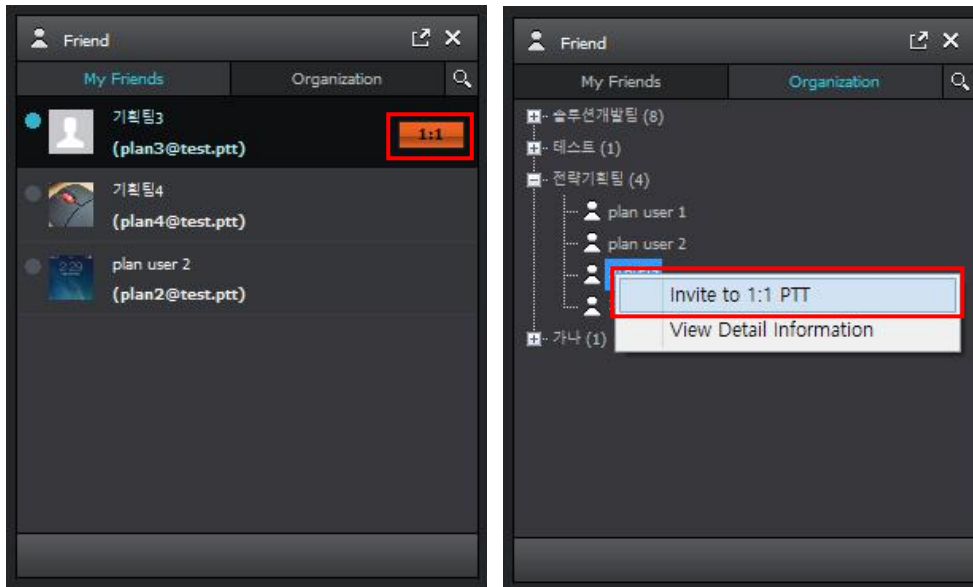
Friend

My Friends | Organization

기획팀3
(plan3@test.ptt)
1:1

기획팀4
(plan4@test.ptt)

2:20
plan user 2
(plan2@test.ptt)

Friend

My Friends | Organization

솔루션개발팀 (8)
테스트 (1)
전략기획팀 (4)
plan user 1
plan user 2
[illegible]
가나 (1)

Invite to 1:1 PTT
View Detail Information